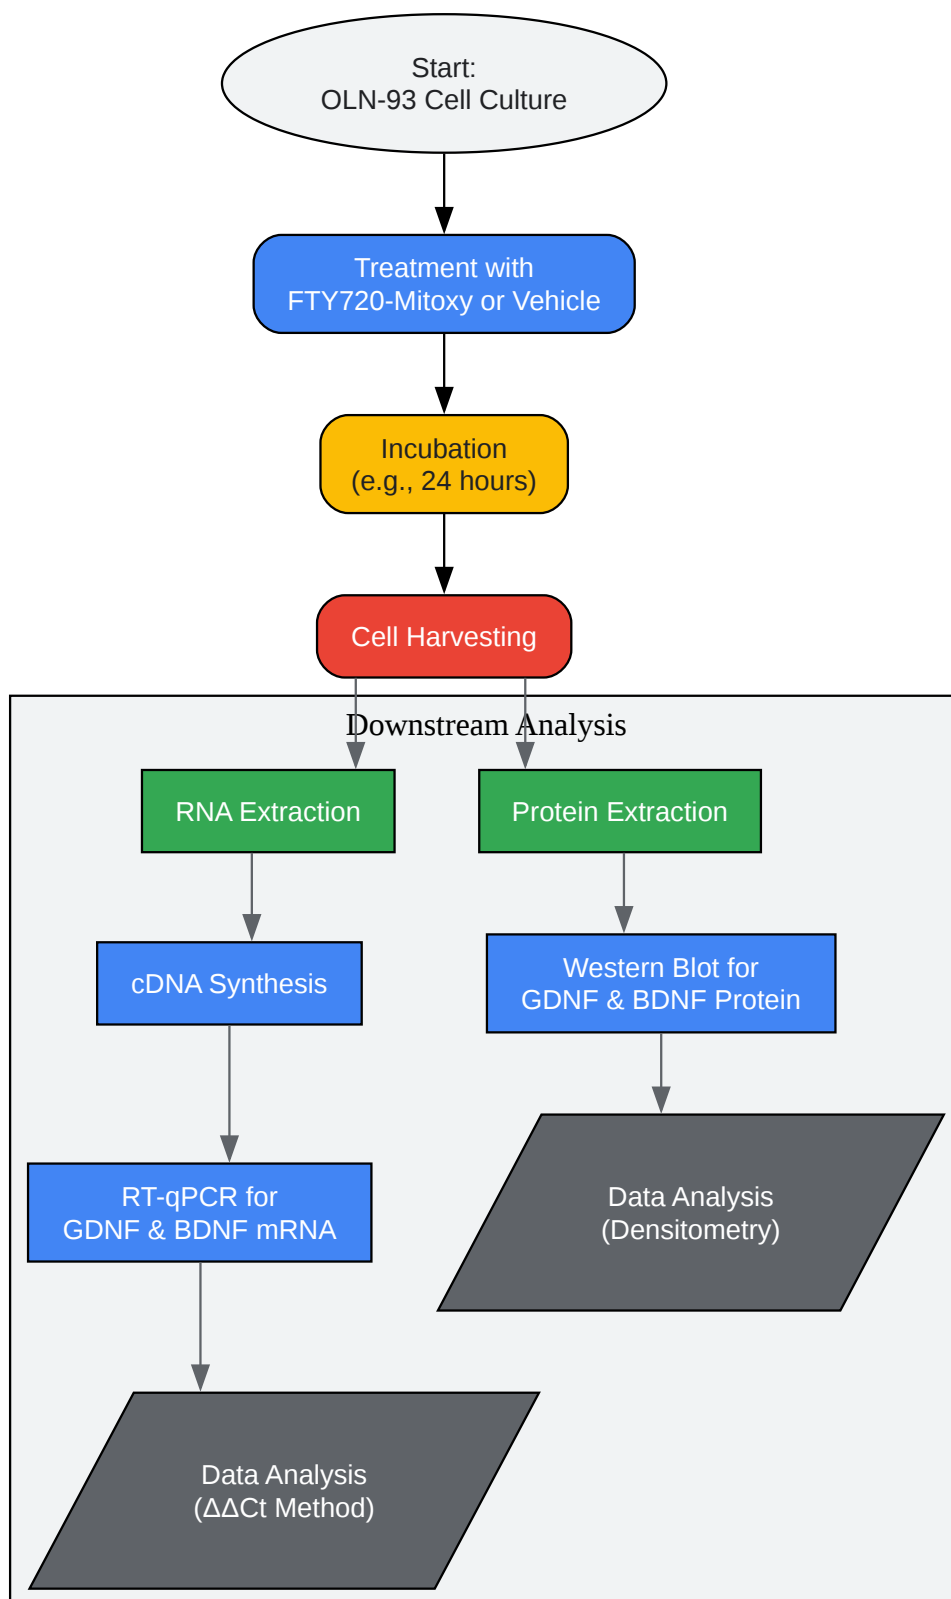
Start:
OLN-93 Cell Culture

Treatment with
FTY720-Mitoxy or Vehicle

Incubation
(e.g., 24 hours)

Cell Harvesting

Downstream Analysis

RNA Extraction

Protein Extraction

cDNA Synthesis

Western Blot for
GDNF & BDNF Protein

RT-qPCR for
GDNF & BDNF mRNA

Data Analysis
(Densitometry)

Data Analysis
(ΔΔCt Method)